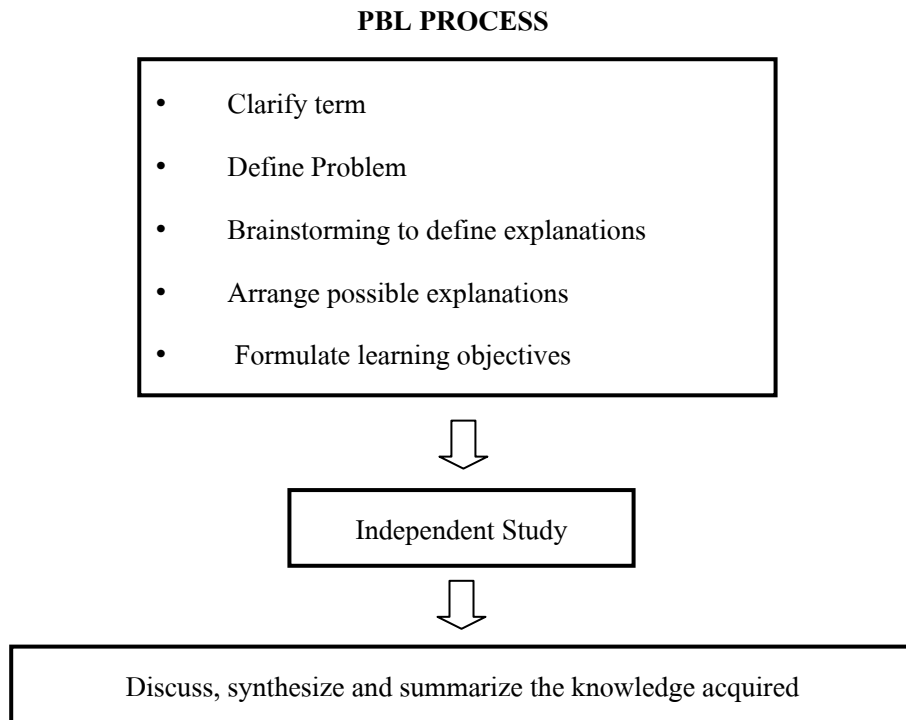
**PBL PROCESS**

- Clarify term
- Define Problem
- Brainstorming to define explanations
- Arrange possible explanations
- Formulate learning objectives

Independent Study

Discuss, synthesize and summarize the knowledge acquired